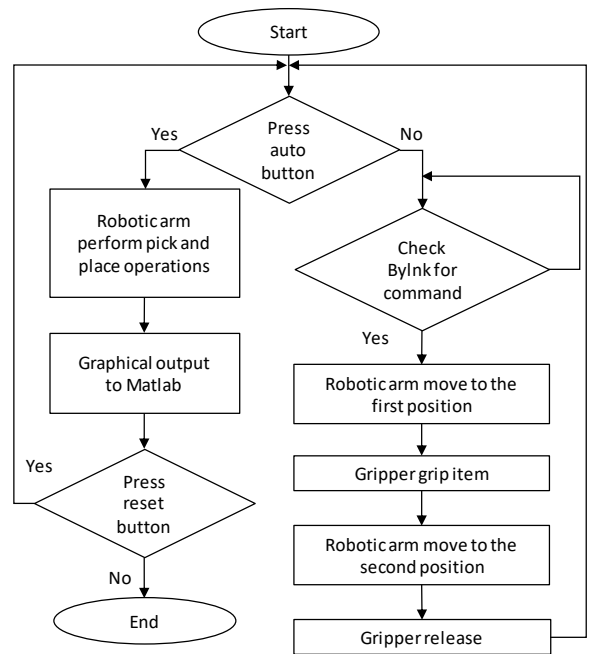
Start

Press auto button

Yes

No

Robotic arm perform pick and place operations

Graphical output to Matlab

Yes

Press reset button

No

End

Check Bylnk for command

Yes

Robotic arm move to the first position

Gripper grip item

Robotic arm move to the second position

Gripper release